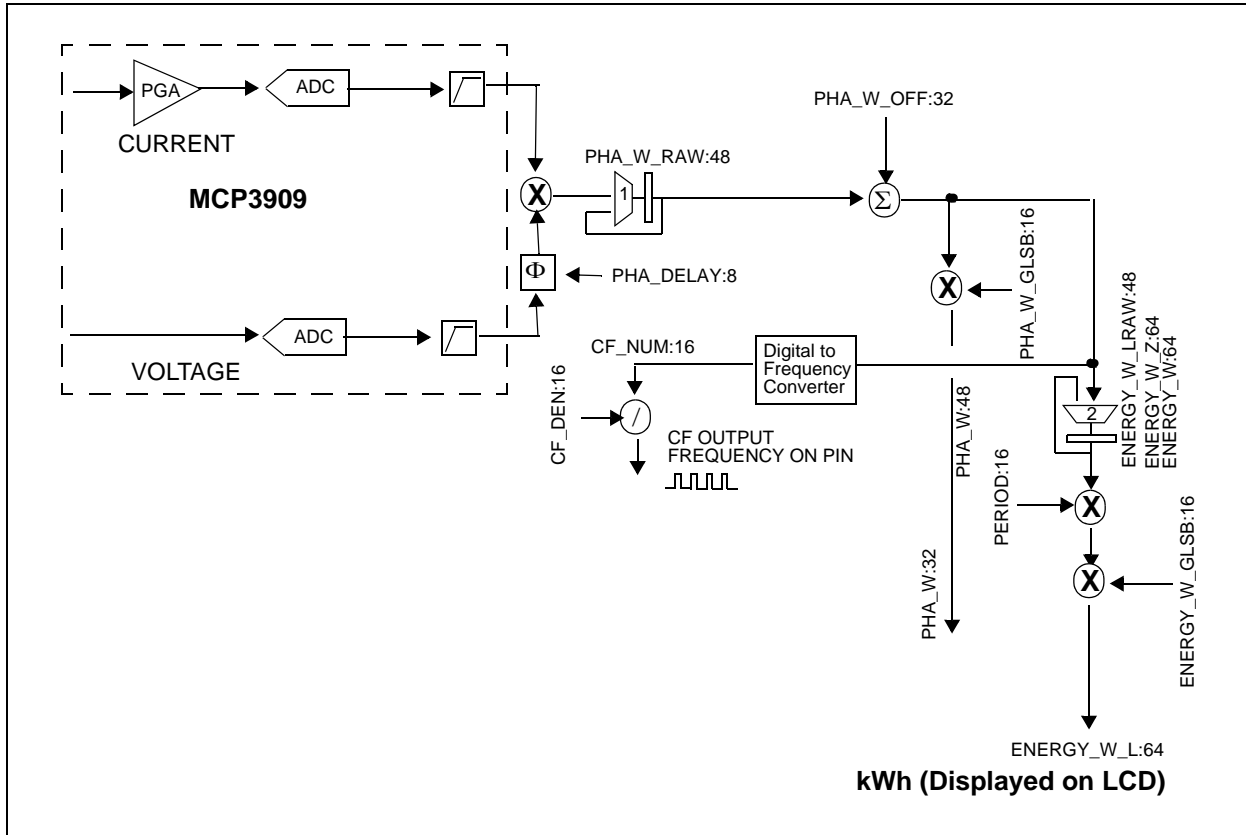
PGA
ADC
CURRENT
MCP3909
ADC
VOLTAGE
X
PHA_W_RAW:48
1
$\Phi$
PHA_DELAY:8
PHA_W_OFF:32
$\Sigma$
X
PHA_W_GLSB:16
CF_NUM:16
Digital to Frequency Converter
CF_DEN:16
/
CF OUTPUT FREQUENCY ON PIN
PHA_W:48
PHA_W:32
ENERGY_W_LRAW:48
ENERGY_W_Z:64
ENERGY_W:64
2
PERIOD:16
X
X
ENERGY_W_GLSB:16
ENERGY_W_L:64
kWh (Displayed on LCD)